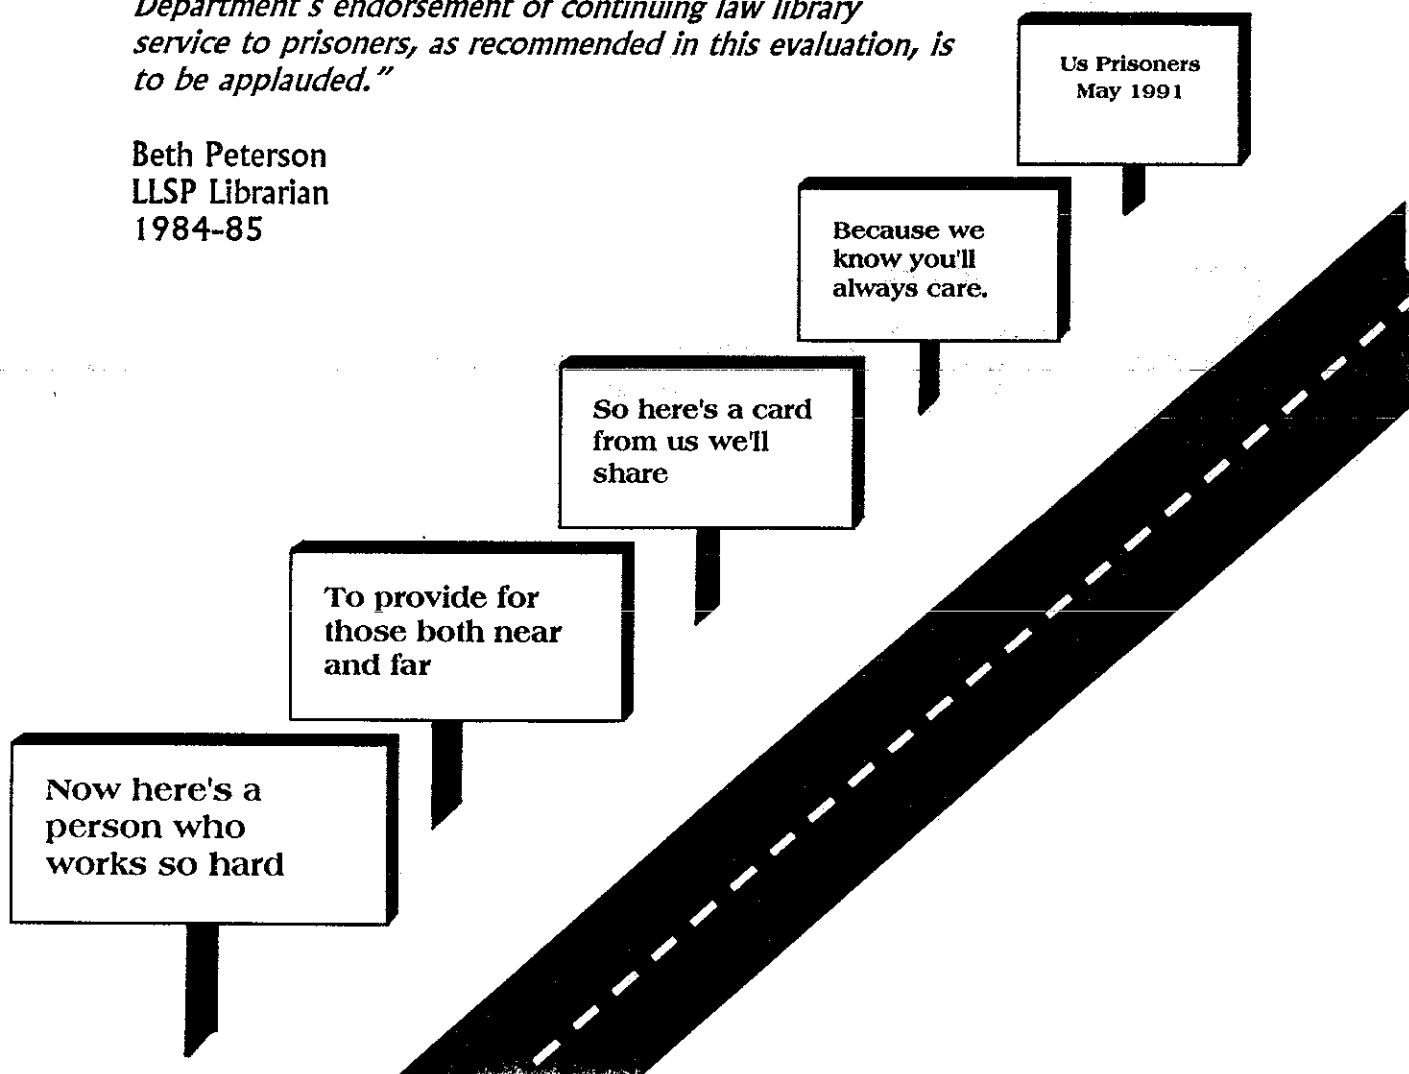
Department's endorsement of continuing law library service to prisoners, as recommended in this evaluation, is to be applauded."

Beth Peterson
LLSP Librarian
1984-85

Us Prisoners
May 1991

Because we know you'll always care.

So here's a card from us we'll share

To provide for those both near and far

Now here's a person who works so hard